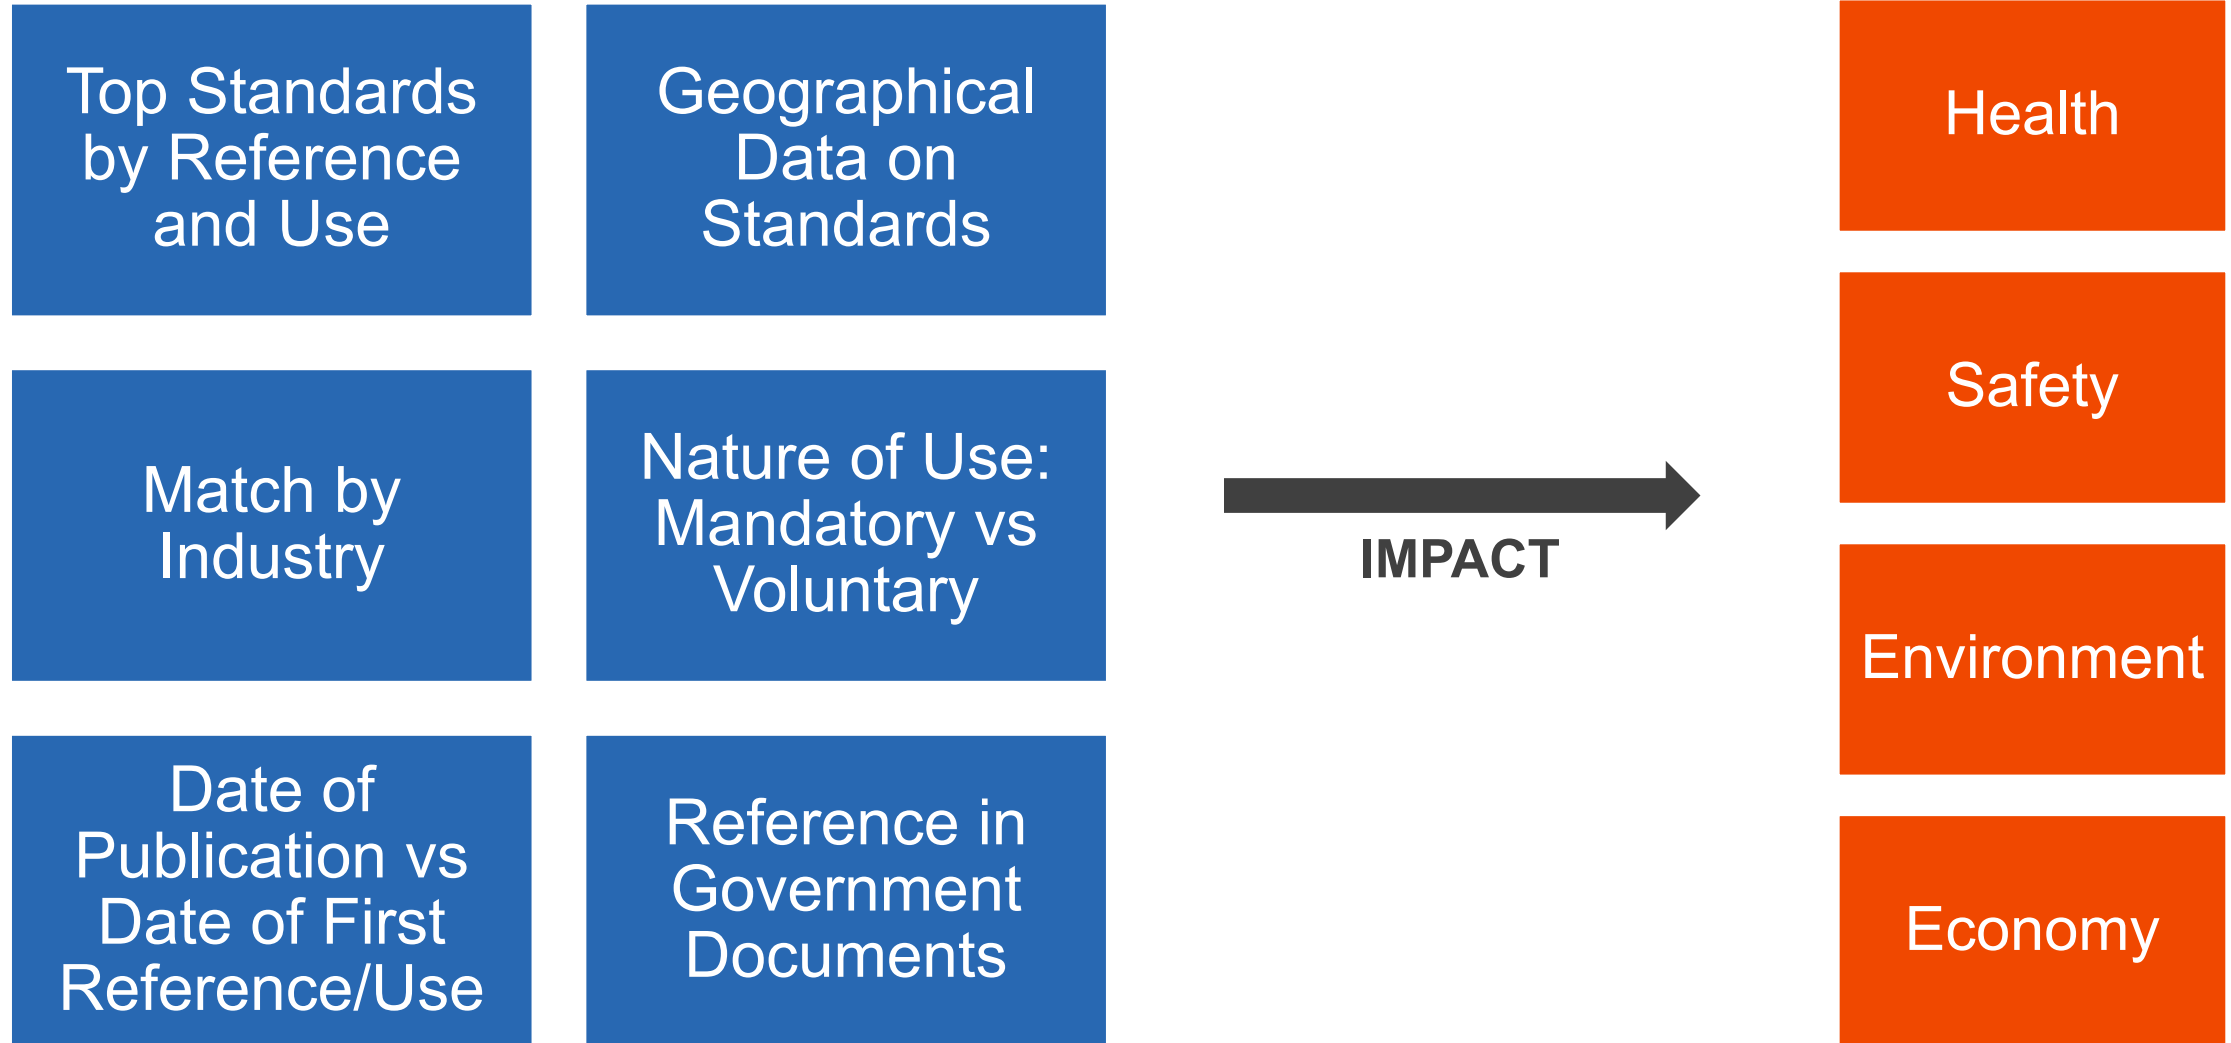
Top Standards by Reference and Use

Geographical Data on Standards

Match by Industry

Nature of Use: Mandatory vs Voluntary

Date of Publication vs Date of First Reference/Use

Reference in Government Documents

IMPACT

Health

Safety

Environment

Economy